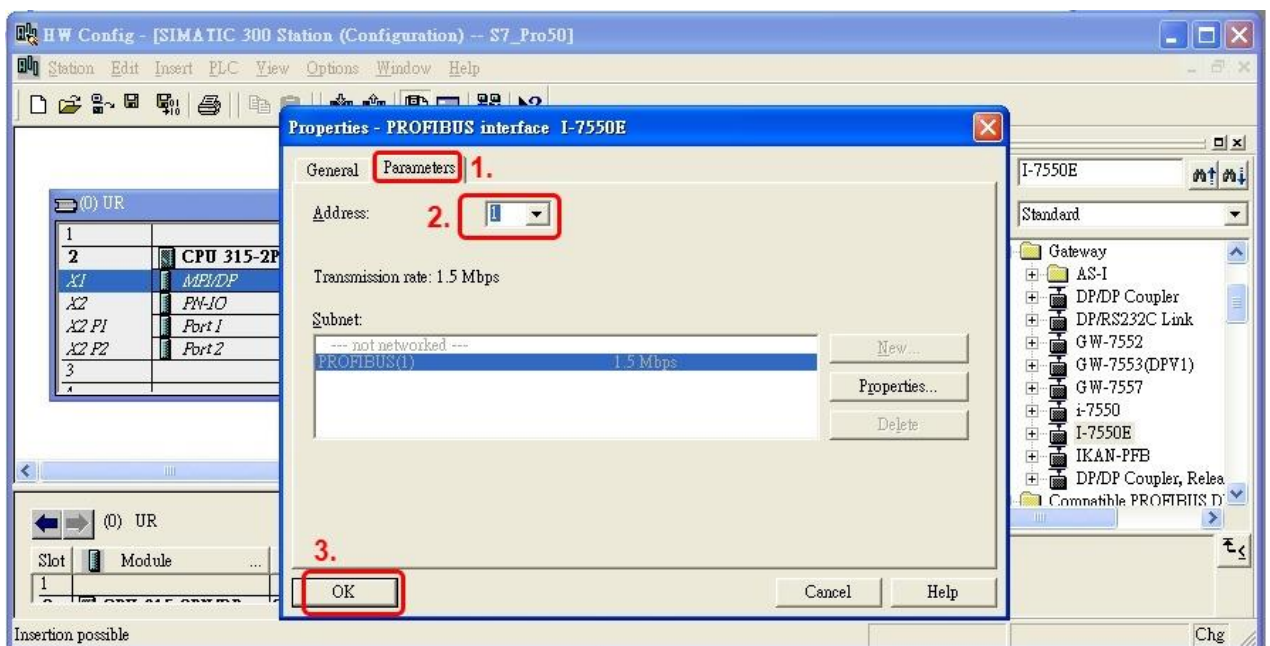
HW Config - [SIMATIC 300 Station (Configuration) -- S7_Pro50]

Station Edit Insert PLC View Options Window Help

(0) UR

| | |
|---|---|
| 1 | |
| 2 | CPU 315-2P |
| X1 | MPI/DP |
| X2 | PN-IO |
| X2 P1 | Port 1 |
| X2 P2 | Port 2 |
| 3 | |

(0) UR

Slot | Module | ...

1

Insertion possible

Properties - PROFIBUS interface I-7550E

General Parameters 1.

Address: 2. 1

Transmission rate: 1.5 Mbps

Subnet:

--- not networked ---
PROFIBUS(1) 1.5 Mbps

New...
Properties...
Delete

3.
OK
Cancel
Help

I-7550E

Standard

Gateway
AS-I
DP/DP Coupler
DP/RS232C Link
GW-7552
GW-7553(DPV1)
GW-7557
i-7550
I-7550E
IKAN-PFB
DP/DP Coupler, Relea
Compatible PROFIBUS D

Chg